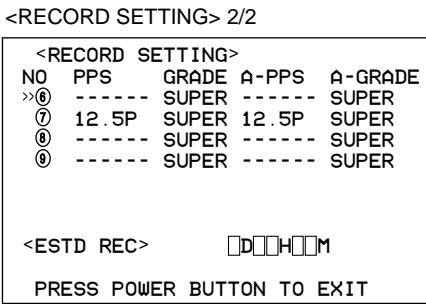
<RECORD SETTING> 2/2

<RECORD SETTING>

| NO | PPS | GRADE | A-PPS | A-GRADE |
|---|---|---|---|---|
| »⑥ | ------ | SUPER | ------ | SUPER |
| ⑦ | 12.5P | SUPER | 12.5P | SUPER |
| ⑧ | ------ | SUPER | ------ | SUPER |
| ⑨ | ------ | SUPER | ------ | SUPER |

<ESTD REC> □D□□H□□M

PRESS POWER BUTTON TO EXIT